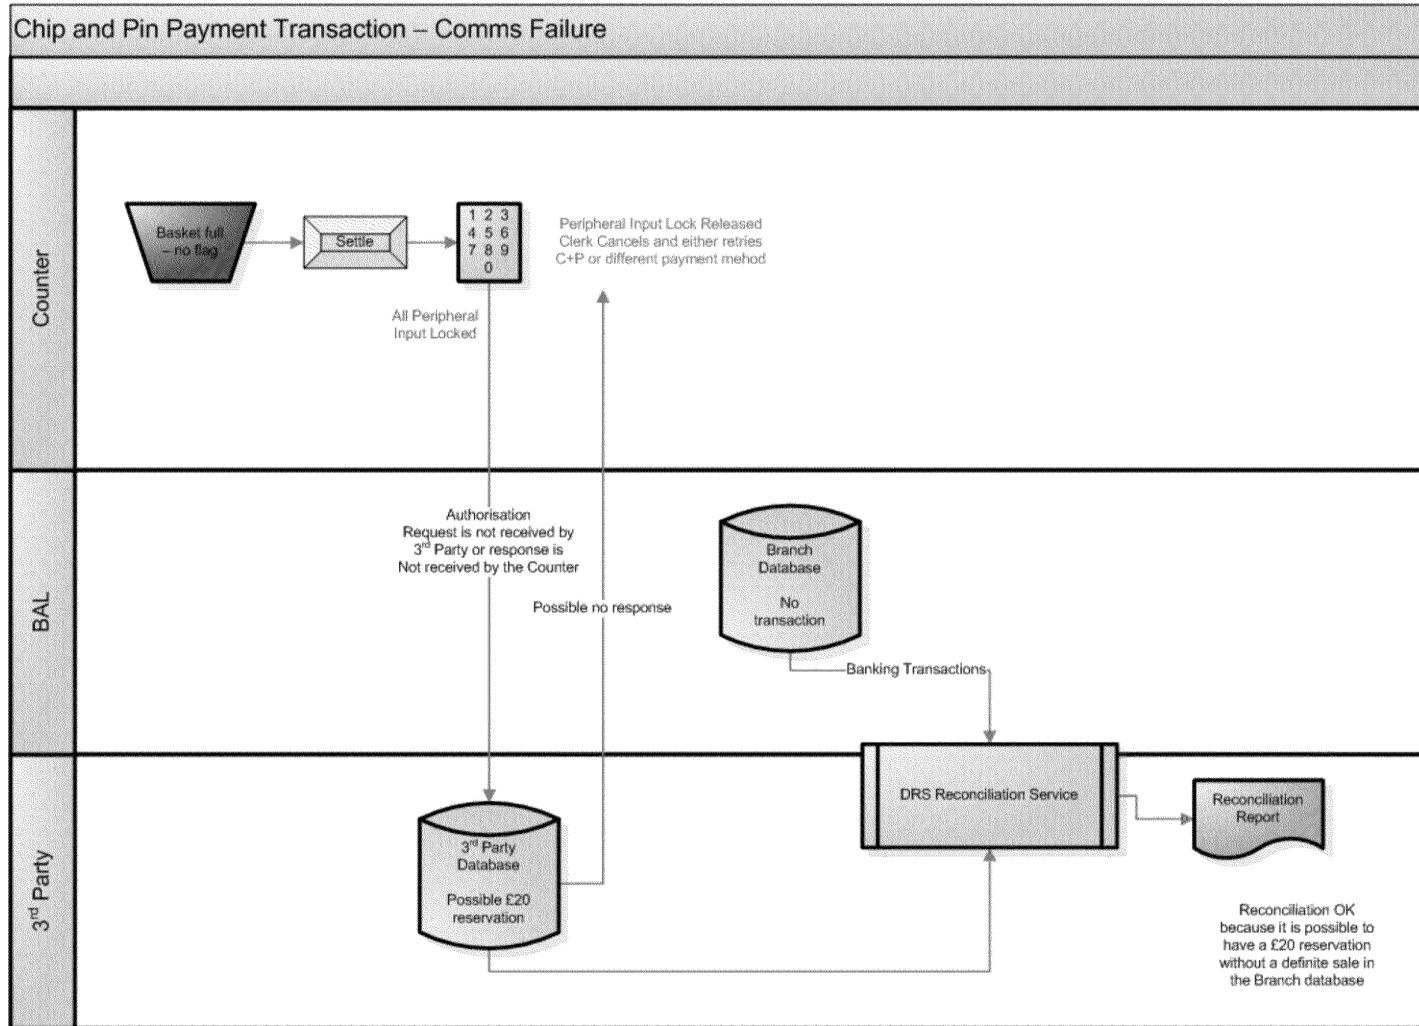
Chip and Pin Payment Transaction – Comms Failure

Counter

Basket full – no flag

Settle

1 2 3
4 5 6
7 8 9
0

Peripheral Input Lock Released
Clerk Cancels and either retries
C+P or different payment mehod

All Peripheral Input Locked

BAL

Authorisation Request is not received by 3$^{rd}$ Party or response is Not received by the Counter

Possible no response

Branch Database

No transaction

Banking Transactions

3$^{rd}$ Party

3$^{rd}$ Party Database

Possible £20 reservation

DRS Reconciliation Service

Reconciliation Report

Reconciliation OK because it is possible to have a £20 reservation without a definite sale in the Branch database